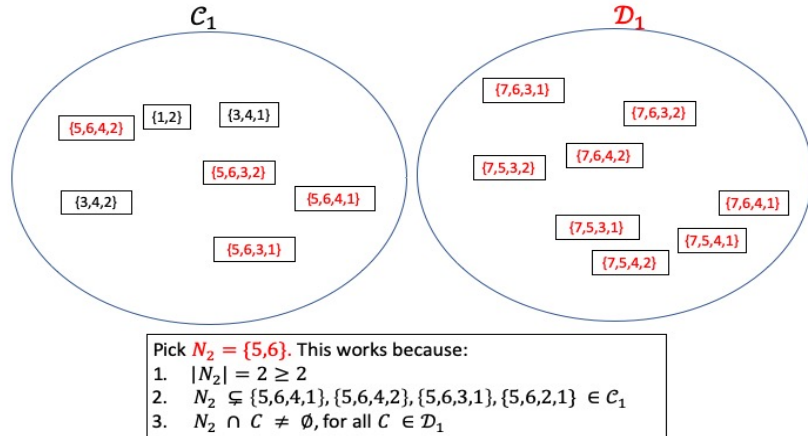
$\mathcal{C}_1$

{5,6,4,2} {1,2} {3,4,1}

{5,6,3,2}

{3,4,2} {5,6,4,1}

{5,6,3,1}

$\mathcal{D}_1$

{7,6,3,1}

{7,6,3,2}

{7,6,4,2}

{7,5,3,2}

{7,6,4,1}

{7,5,3,1}

{7,5,4,1}

{7,5,4,2}

Pick $N_2 = \{5,6\}$. This works because:
1. $|N_2| = 2 \geq 2$
2. $N_2 \subsetneq \{5,6,4,1\}, \{5,6,4,2\}, \{5,6,3,1\}, \{5,6,2,1\} \in \mathcal{C}_1$
3. $N_2 \cap C \neq \emptyset$, for all $C \in \mathcal{D}_1$